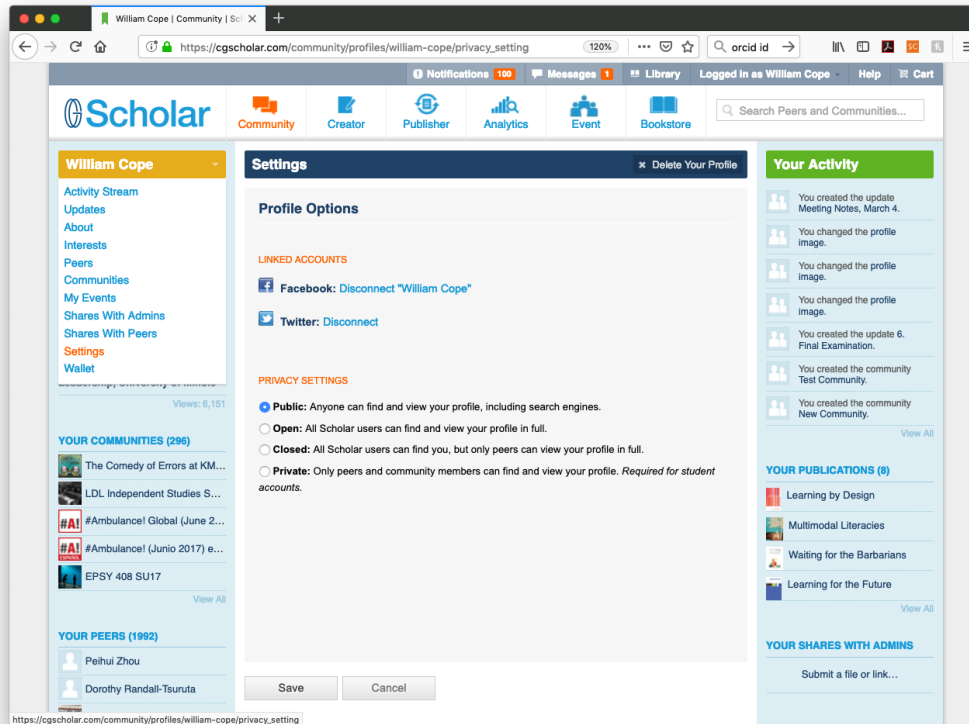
William Cope | Community | Sc
https://cgscholar.com/community/profiles/william-cope/privacy_setting
120%
orcid id

Notifications 100 Messages 1 Library Logged in as William Cope Help Cart

Scholar
Community Creator Publisher Analytics Event Bookstore
Search Peers and Communities...

William Cope
Activity Stream
Updates
About
Interests
Peers
Communities
My Events
Shares With Admins
Shares With Peers
Settings
Wallet

Views: 6,151

YOUR COMMUNITIES (296)
The Comedy of Errors at KM...
LDL Independent Studies S...
#Ambulance! Global (June 2...
#Ambulance! (Junio 2017) e...
EPSY 408 SU17
View All

YOUR PEERS (1992)
Peihui Zhou
Dorothy Randall-Tsuruta

Settings
Delete Your Profile

Profile Options

LINKED ACCOUNTS

Facebook: Disconnect "William Cope"

Twitter: Disconnect

PRIVACY SETTINGS

Public: Anyone can find and view your profile, including search engines.
Open: All Scholar users can find and view your profile in full.
Closed: All Scholar users can find you, but only peers can view your profile in full.
Private: Only peers and community members can find and view your profile. Required for student accounts.

Save Cancel

Your Activity
You created the update Meeting Notes, March 4.
You changed the profile image.
You changed the profile image.
You changed the profile image.
You created the update 6. Final Examination.
You created the community Test Community.
You created the community New Community.
View All

YOUR PUBLICATIONS (8)
Learning by Design
Multimodal Literacies
Waiting for the Barbarians
Learning for the Future
View All

YOUR SHARES WITH ADMINS
Submit a file or link...

https://cgscholar.com/community/profiles/william-cope/privacy_setting